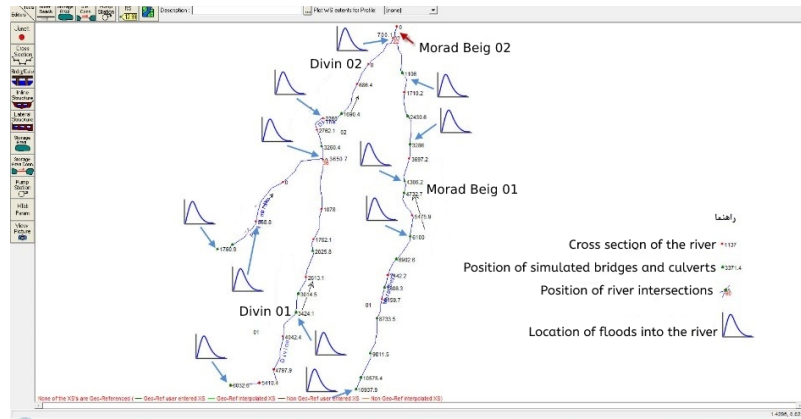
Description:
Plot WS extents for Profile: (none)

Junct.
Cross Section
Brdg/Culv
Inline Structure
Lateral Structure
Storage Area
Storage Area Conn
Pump Station
HTab Param.
View Picture

Morad Beig 02
Divin 02
Morad Beig 01
Divin 01

0
755.1
1638
1710.2
666.4
2450.6
3086
3897.2
4386.2
4732.7
5475.9
6160
6802.6
7642.2
8569.3
8169.7
8733.5
9611.5
10575.4
10937.5
2782.1
3260.4
3653.7
0
868.8
1760.9
1678
1752.1
2025.8
3013.1
3514.5
3424.1
4042.4
4797.9
5480.4
6032.6

راهنما
Cross section of the river
Position of simulated bridges and culverts
Position of river intersections
Location of floods into the river

None of the XS's are Geo-Referenced ( — Geo-Ref user entered XS — Geo-Ref interpolated XS — Non Geo-Ref user entered XS — Non Geo-Ref interpolated XS)